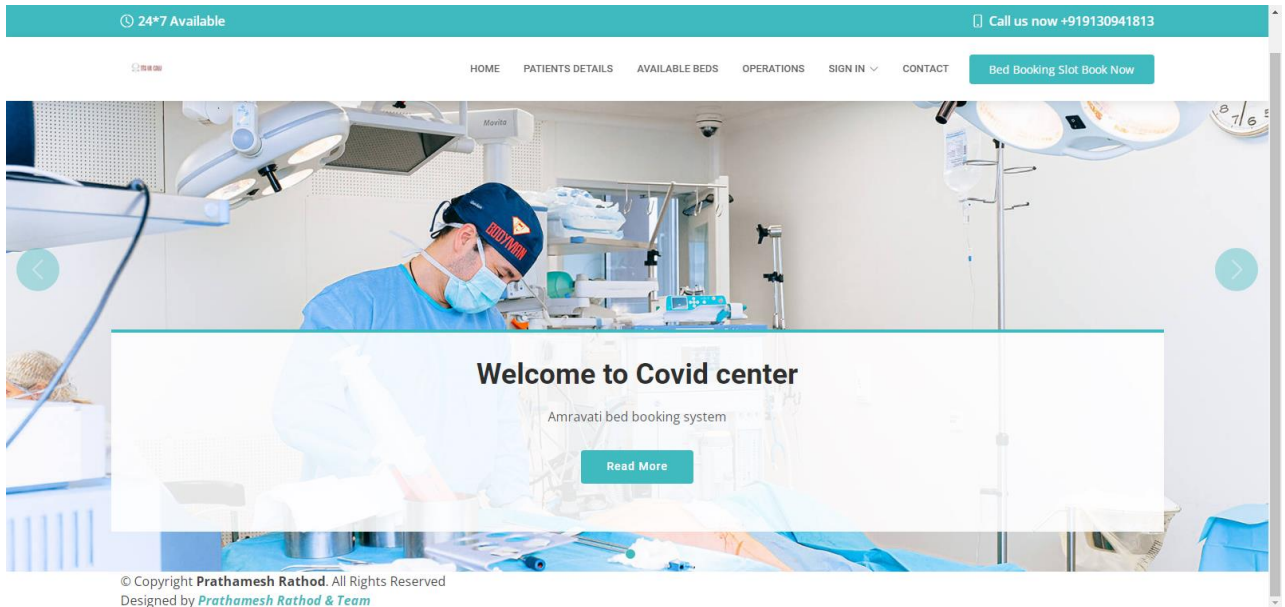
24*7 Available

Call us now +919130941813

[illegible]

HOME PATIENTS DETAILS AVAILABLE BEDS OPERATIONS SIGN IN CONTACT

Bed Booking Slot Book Now

Movita

BODYMAN

Welcome to Covid center

Amravati bed booking system

Read More

© Copyright **Prathamesh Rathod**. All Rights Reserved
Designed by *Prathamesh Rathod & Team*